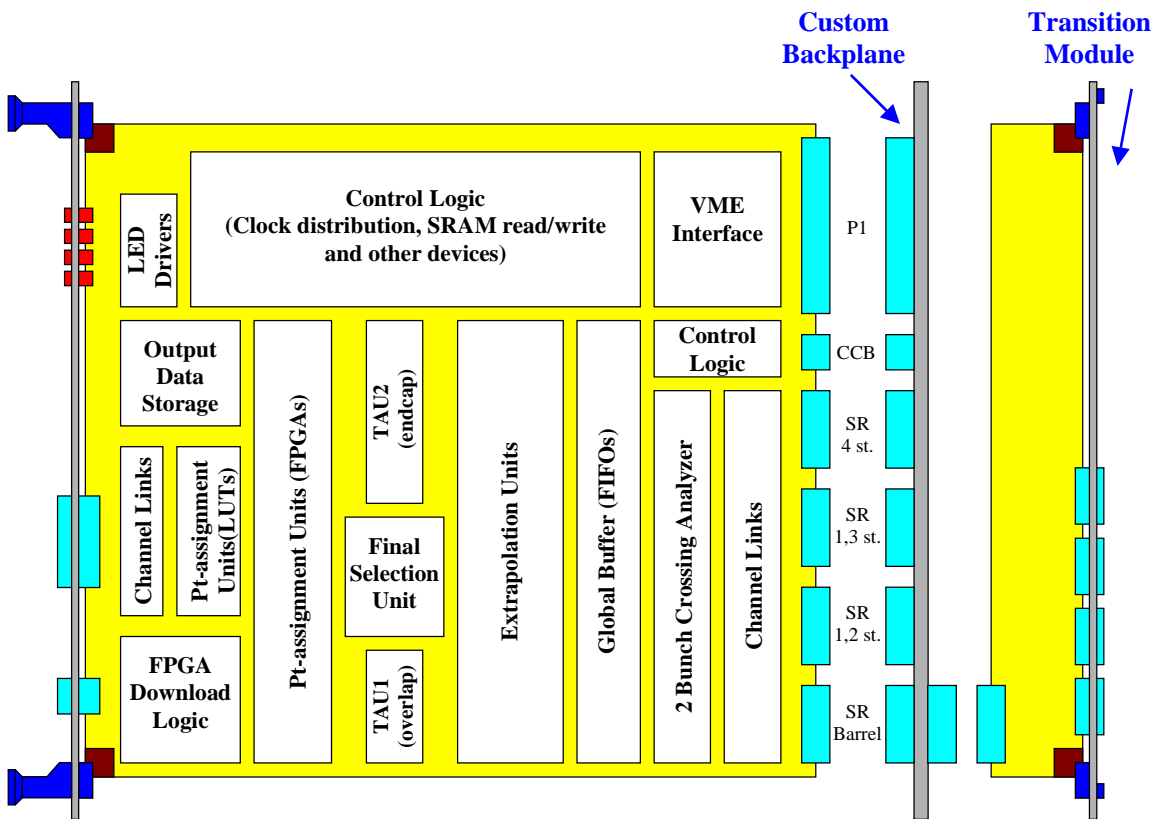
Custom Backplane

Transition Module

Control Logic
(Clock distribution, SRAM read/write and other devices)

VME Interface

P1

LED Drivers

Output Data Storage

Pt-assignment Units (FPGAs)

TAU2 (endcap)

Extrapolation Units

Global Buffer (FIFOs)

Control Logic

CCB

SR 4 st.

Channel Links

Pt-assignment Units(LUTs)

Final Selection Unit

2 Bunch Crossing Analyzer

Channel Links

SR 1,3 st.

SR 1,2 st.

FPGA Download Logic

TAU1 (overlap)

SR Barrel